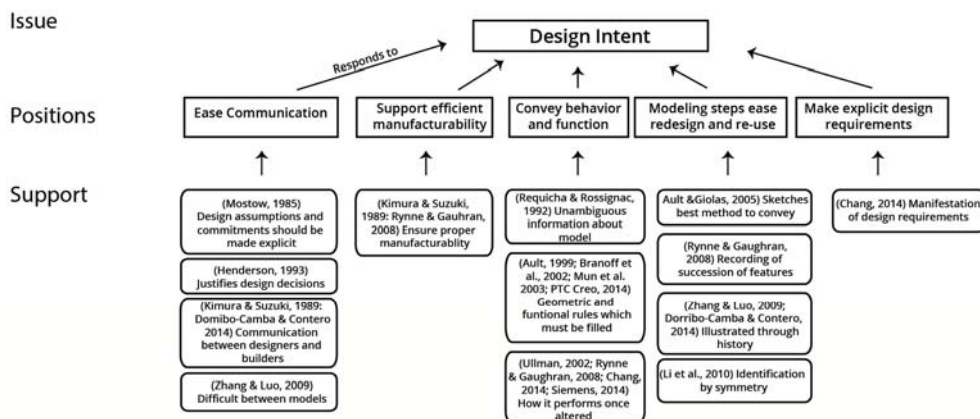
Issue

Design Intent

Responds to

Positions

Ease Communication

Support efficient manufacturability

Convey behavior and function

Modeling steps ease redesign and re-use

Make explicit design requirements

Support

(Mostow, 1985) Design assumptions and commitments should be made explicit

(Henderson, 1993) Justifies design decisions

(Kimura & Suzuki, 1989: Domibo-Camba & Contero 2014) Communication between designers and builders

(Zhang & Luo, 2009) Difficult between models

(Kimura & Suzuki, 1989: Rynne & Gauhran, 2008) Ensure proper manufacturablity

(Requicha & Rossignac, 1992) Unambiguous information about model

(Ault, 1999; Branoff et al., 2002; Mun et al. 2003; PTC Creo, 2014) Geometric and funtional rules which must be filled

(Ullman, 2002; Rynne & Gaughran, 2008; Chang, 2014; Siemens, 2014) How it performs once altered

Ault &Giolas, 2005) Sketches best method to convey

(Rynne & Gaughran, 2008) Recording of succession of features

(Zhang & Luo, 2009; Dorribo-Camba & Contero, 2014) Illustrated through history

(Li et al., 2010) Identification by symmetry

(Chang, 2014) Manifestation of design requirements